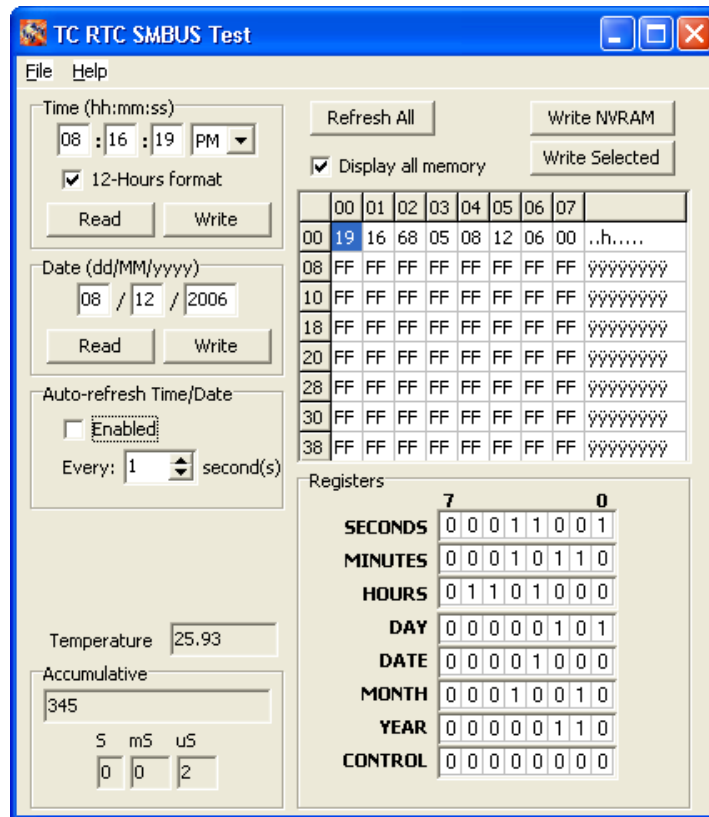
TC RTC SMBUS Test

File Help

Time (hh:mm:ss)
08 : 16 : 19 PM
12-Hours format
Read Write

Date (dd/MM/yyyy)
08 / 12 / 2006
Read Write

Auto-refresh Time/Date
Enabled
Every: 1 second(s)

Temperature 25.93

Accumulative
345
S mS uS
0 0 2

Refresh All
Write NVRAM
Display all memory
Write Selected

| | 00 | 01 | 02 | 03 | 04 | 05 | 06 | 07 | |
|---|---|---|---|---|---|---|---|---|---|
| 00 | 19 | 16 | 68 | 05 | 08 | 12 | 06 | 00 | ..h..... |
| 08 | FF | FF | FF | FF | FF | FF | FF | FF | ÿÿÿÿÿÿÿÿ |
| 10 | FF | FF | FF | FF | FF | FF | FF | FF | ÿÿÿÿÿÿÿÿ |
| 18 | FF | FF | FF | FF | FF | FF | FF | FF | ÿÿÿÿÿÿÿÿ |
| 20 | FF | FF | FF | FF | FF | FF | FF | FF | ÿÿÿÿÿÿÿÿ |
| 28 | FF | FF | FF | FF | FF | FF | FF | FF | ÿÿÿÿÿÿÿÿ |
| 30 | FF | FF | FF | FF | FF | FF | FF | FF | ÿÿÿÿÿÿÿÿ |
| 38 | FF | FF | FF | FF | FF | FF | FF | FF | ÿÿÿÿÿÿÿÿ |

Registers
7 0
| | | | | | | | | |
|---|---|---|---|---|---|---|---|---|
| SECONDS | 0 | 0 | 0 | 1 | 1 | 0 | 0 | 1 |
| MINUTES | 0 | 0 | 0 | 1 | 0 | 1 | 1 | 0 |
| HOURS | 0 | 1 | 1 | 0 | 1 | 0 | 0 | 0 |
| DAY | 0 | 0 | 0 | 0 | 0 | 1 | 0 | 1 |
| DATE | 0 | 0 | 0 | 0 | 1 | 0 | 0 | 0 |
| MONTH | 0 | 0 | 0 | 1 | 0 | 0 | 1 | 0 |
| YEAR | 0 | 0 | 0 | 0 | 0 | 1 | 1 | 0 |
| CONTROL | 0 | 0 | 0 | 0 | 0 | 0 | 0 | 0 |